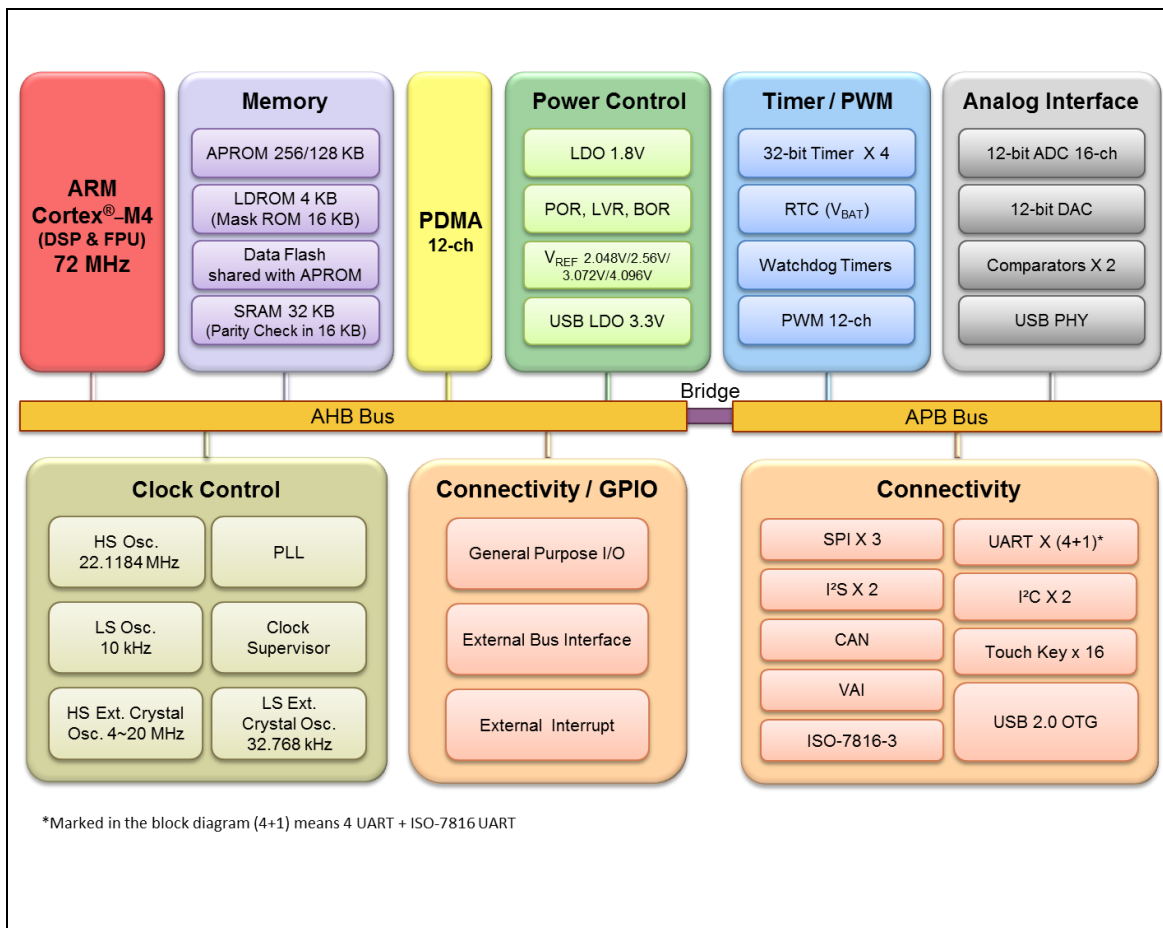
ARM
Cortex$^{®}$–M4
(DSP & FPU)
72 MHz

Memory
APROM 256/128 KB
LDROM 4 KB
(Mask ROM 16 KB)
Data Flash
shared with APROM
SRAM 32 KB
(Parity Check in 16 KB)

PDMA
12-ch

Power Control
LDO 1.8V
POR, LVR, BOR
$V_{REF}$ 2.048V/2.56V/ 3.072V/4.096V
USB LDO 3.3V

Timer / PWM
32-bit Timer X 4
RTC ($V_{BAT}$)
Watchdog Timers
PWM 12-ch

Analog Interface
12-bit ADC 16-ch
12-bit DAC
Comparators X 2
USB PHY

Bridge
AHB Bus
APB Bus

Clock Control
HS Osc.
22.1184 MHz
PLL
LS Osc.
10 kHz
Clock
Supervisor
HS Ext. Crystal
Osc. 4~20 MHz
LS Ext.
Crystal Osc.
32.768 kHz

Connectivity / GPIO
General Purpose I/O
External Bus Interface
External Interrupt

Connectivity
SPI X 3
UART X (4+1)*
I²S X 2
I²C X 2
CAN
Touch Key x 16
VAI
USB 2.0 OTG
ISO-7816-3

*Marked in the block diagram (4+1) means 4 UART + ISO-7816 UART